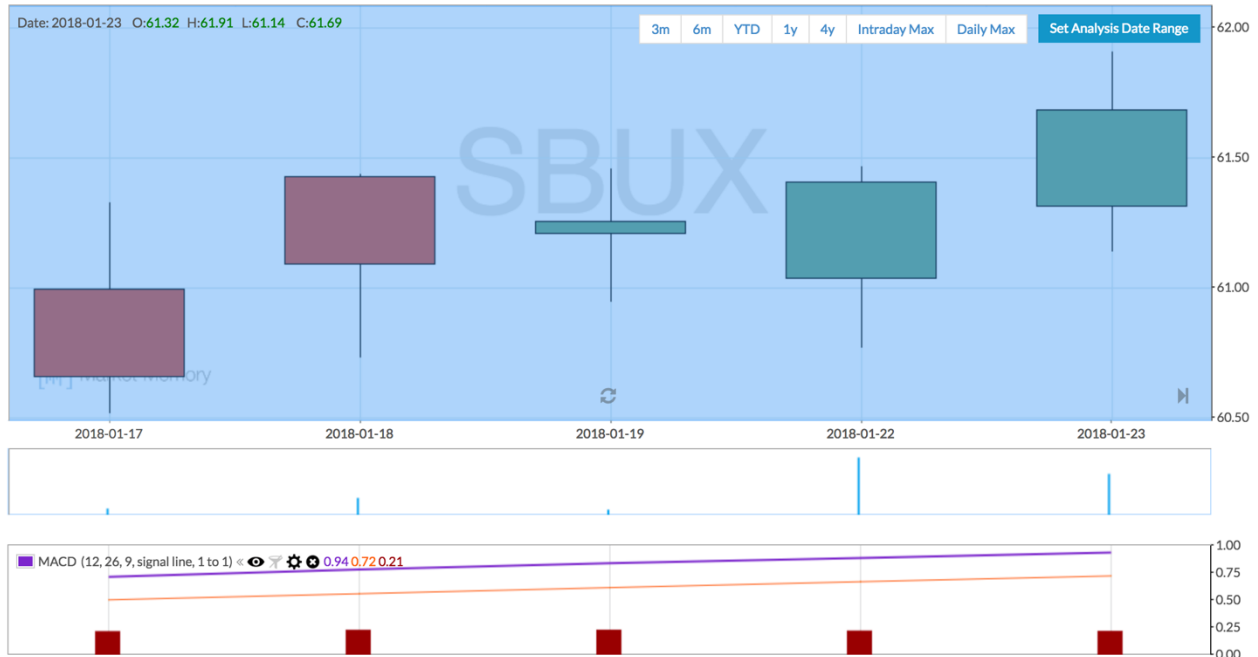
Date: 2018-01-23 O:61.32 H:61.91 L:61.14 C:61.69

3m 6m YTD 1y 4y Intraday Max Daily Max Set Analysis Date Range

SBUX

[M] Market Memory

62.00
61.50
61.00
60.50

2018-01-17 2018-01-18 2018-01-19 2018-01-22 2018-01-23

MACD (12, 26, 9, signal line, 1 to 1) « 0.94 0.72 0.21

1.00
0.75
0.50
0.25
0.00